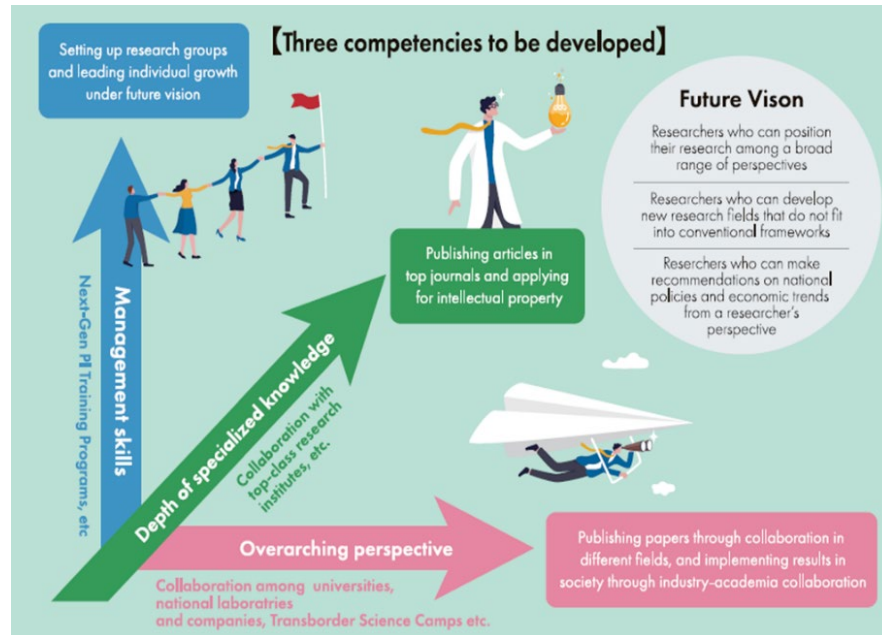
【Three competencies to be developed】

Setting up research groups and leading individual growth under future vision

Future Vison

Researchers who can position their research among a broad range of perspectives

Researchers who can develop new research fields that do not fit into conventional frameworks

Resechers who can make recommendations on national policies and economic trends from a researcher's perspective

Publishing articles in top journals and applying for intellectual property

Management skills

Next-Gen PI Training Programs, etc

Depth of specialized knowledge

Collaboration with top-class research institutes, etc.

Overarching perspective

Collaboration among universities, national laboratries and companies, Transborder Science Camps etc.

Publishing papers through collaboration in different fields, and implementing results in society through industry-academia collaboration